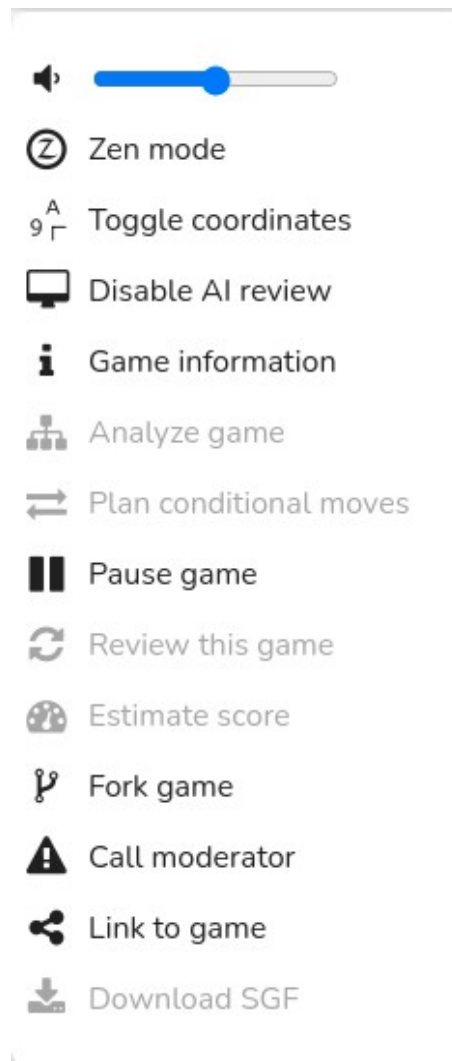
Zen mode

9 A Toggle coordinates

Disable AI review

Game information

Analyze game

Plan conditional moves

Pause game

Review this game

Estimate score

Fork game

Call moderator

Link to game

Download SGF